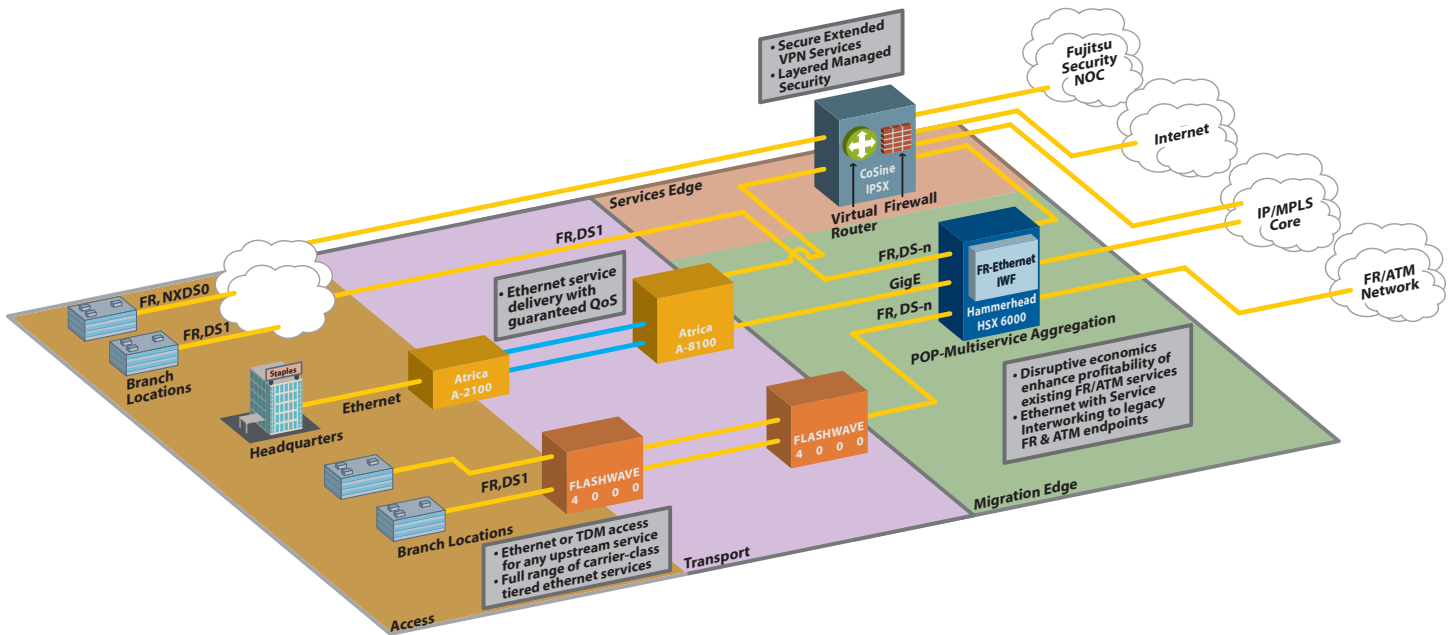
• Secure Extended VPN Services
• Layered Managed Security

Fujitsu Security NOC

Internet

IP/MPLS Core

FR/ATM Network

CoSine IPSX

Virtual Router

Firewall

Services Edge

FR,DS1

FR, NXDS0

FR,DS1

Branch Locations

Staples

Headquarters

Ethernet

• Ethernet service delivery with guaranteed QoS

Atrica A-8100

Atrica A-2100

FR,DS-n

GigE

FR, DS-n

FR-Ethernet IWF

Hammerhead HSX 6000

POP-Multiservice Aggregation

• Disruptive economics enhance profitability of existing FR/ATM services
• Ethernet with Service Interworking to legacy FR & ATM endpoints

FLASHWAVE 4000

FLASHWAVE 4000

FR,DS1

Branch Locations

• Ethernet or TDM access for any upstream service
• Full range of carrier-class tiered ethernet services

Transport

Migration Edge

Access